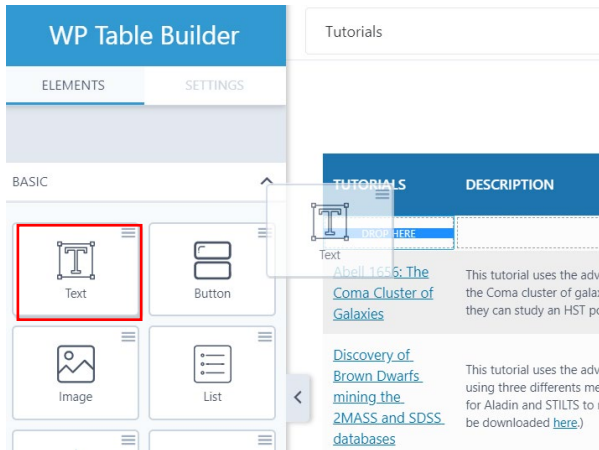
WP Table Builder

ELEMENTS SETTINGS

BASIC

Text

Button

Image

List

Tutorials

TUTORIALS DESCRIPTION

Text

DROP HERE

Abell 1656: The Coma Cluster of Galaxies

This tutorial uses the adv the Coma cluster of galax they can study an HST po

Discovery of Brown Dwarfs mining the 2MASS and SDSS databases

This tutorial uses the adv using three differents me for Aladin and STILTS to r be downloaded here.)